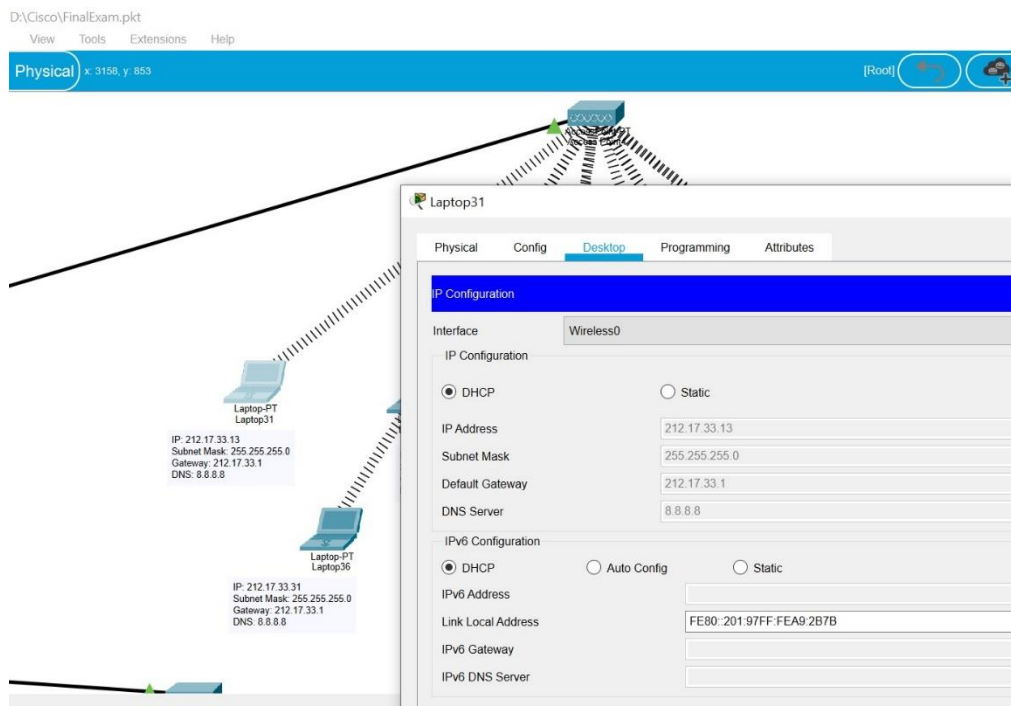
D:\Cisco\FinalExam.pkt
View Tools Extensions Help

Physical x: 3158, y: 853

[Root]

Access Point-PT
Access Point

Laptop31

Physical Config Desktop Programming Attributes

IP Configuration

Interface Wireless0

IP Configuration

DHCP Static

IP Address 212.17.33.13

Subnet Mask 255.255.255.0

Default Gateway 212.17.33.1

DNS Server 8.8.8.8

IPv6 Configuration

DHCP Auto Config Static

IPv6 Address

Link Local Address FE80::201:97FF:FEA9:2B7B

IPv6 Gateway

IPv6 DNS Server

Laptop-PT
Laptop31

IP: 212.17.33.13
Subnet Mask: 255.255.255.0
Gateway: 212.17.33.1
DNS: 8.8.8.8

Laptop-PT
Laptop36

IP: 212.17.33.31
Subnet Mask: 255.255.255.0
Gateway: 212.17.33.1
DNS: 8.8.8.8